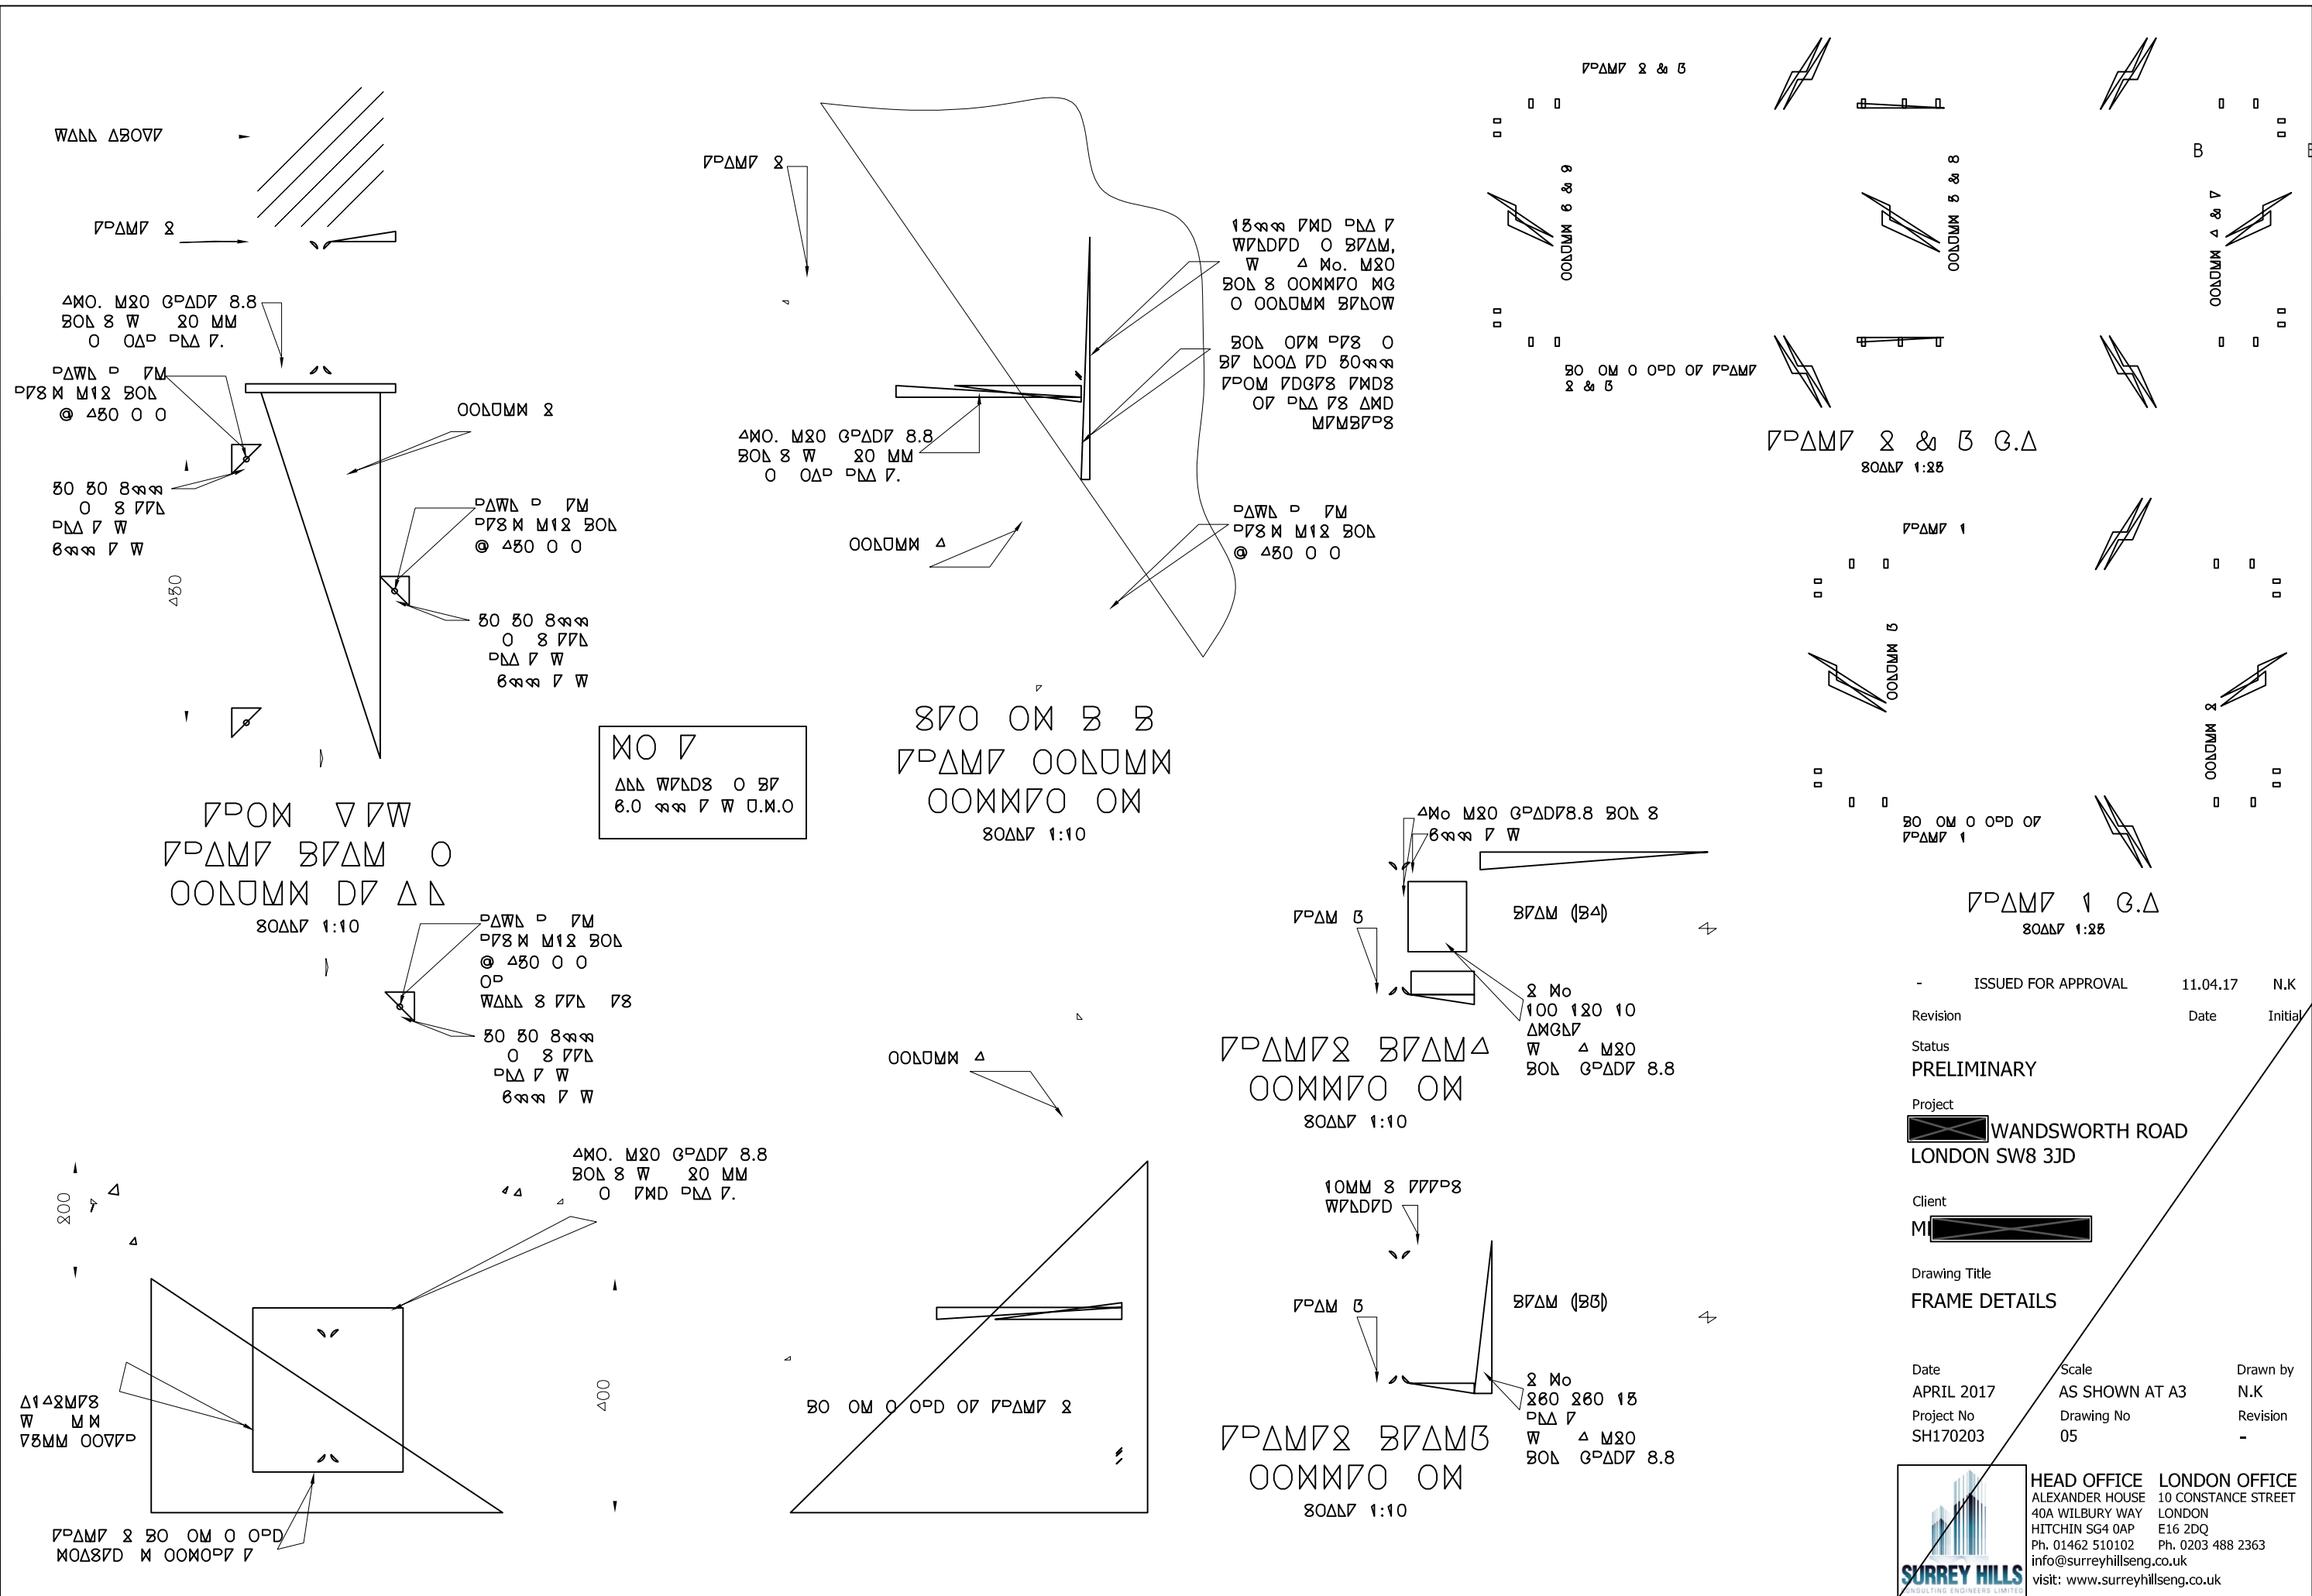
WALL ABOVE

FRAME 2

4NO. M20 GRADE 8.8
BOLTS WITH 20 MM
TOP PLATE.

FRAME 2

COLUMN 2

COLUMN 4

450

FRONT VIEW
FRAME BEAM TO
COLUMN DETAIL
SCALE 1:10

NOTE
ALL WELDS TO BE
6.0 mm FW U.N.O

SECTION B B
FRAME COLUMN
CONNECTION
SCALE 1:10

FRAME 2 & 3

COLUMN 6 & 9

COLUMN 5 & 8

COLUMN 4 & 7

FRAME 2 & 3 G.A
SCALE 1:25

FRAME 1

COLUMN 3

COLUMN 2

FRAME 1 G.A
SCALE 1:25

4No M20 GRADE8.8 BOLTS
6mm FW

BEAM (B4)

2 No
100 120 10
ANGLE
W 4 M20
BOLT GRADE 8.8

FRAMES BEAM4
CONNECTION
SCALE 1:10

COLUMN 4

4NO. M20 GRADE 8.8
BOLTS WITH 20 MM
END PLATE.

BEAM (B3)

2 No
260 260 15
PLATE
W 4 M20
BOLT GRADE 8.8

FRAMES BEAM3
CONNECTION
SCALE 1:10

400

200

- ISSUED FOR APPROVAL 11.04.17 N.K
Revision Date Initial

Status
PRELIMINARY

Project
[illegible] WANDSWORTH ROAD
LONDON SW8 3JD

Client
MI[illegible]

Drawing Title
FRAME DETAILS

Date
APRIL 2017
Scale
AS SHOWN AT A3
Drawn by
N.K
Project No
SH170203
Drawing No
05
Revision
-

SURREY HILLS
CONSULTING ENGINEERS LIMITED

HEAD OFFICE
ALEXANDER HOUSE
40A WILBURY WAY
HITCHIN SG4 0AP
Ph. 01462 510102

LONDON OFFICE
10 CONSTANCE STREET
LONDON
E16 2DQ
Ph. 0203 488 2363

info@surreyhillseng.co.uk
visit: www.surreyhillseng.co.uk